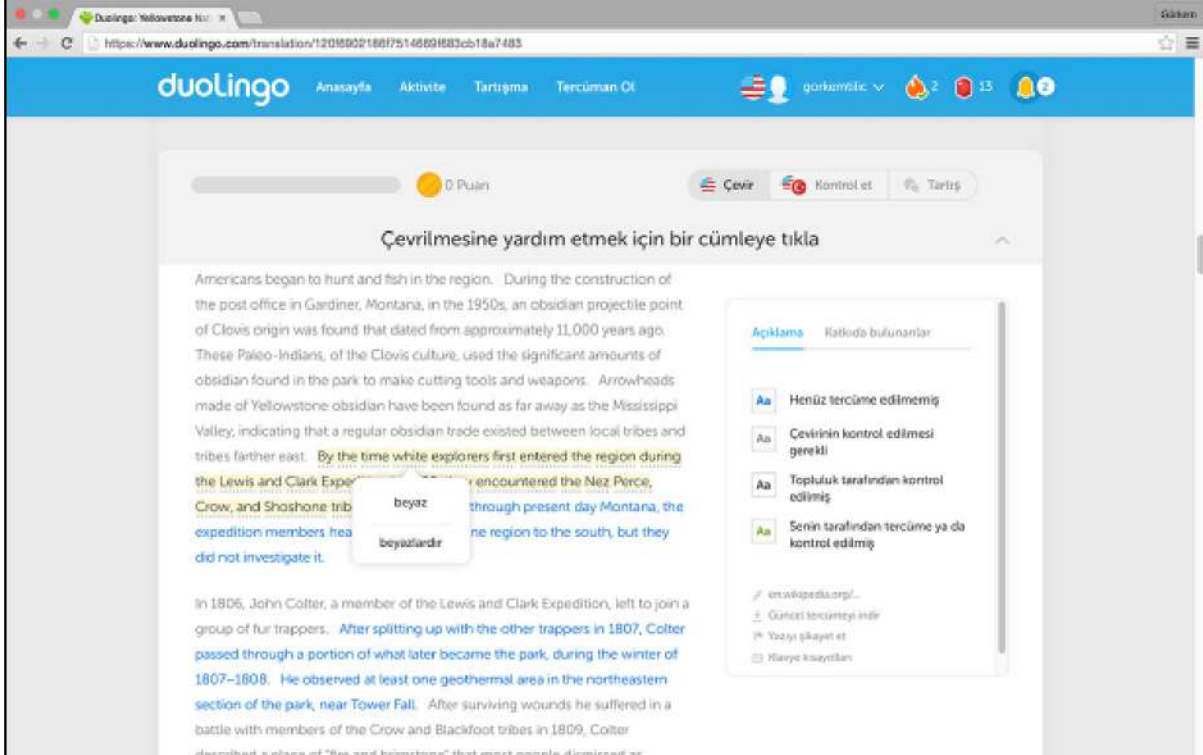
Duolingo: Yellowstone Na

Görkem

https://www.duolingo.com/translation/12f6902186f7514689f683cb18a7483

duolingo Anasayfa Aktivite Tartışma Tercüman Ol

gorkemtilic 2 13 2

0 Puan

Çevir Kontrol et Tartış

Çevrilmesine yardım etmek için bir cümleye tıkla

Americans began to hunt and fish in the region. During the construction of the post office in Gardiner, Montana, in the 1950s, an obsidian projectile point of Clovis origin was found that dated from approximately 11,000 years ago. These Paleo-Indians, of the Clovis culture, used the significant amounts of obsidian found in the park to make cutting tools and weapons. Arrowheads made of Yellowstone obsidian have been found as far away as the Mississippi Valley, indicating that a regular obsidian trade existed between local tribes and tribes farther east. By the time white explorers first entered the region during the Lewis and Clark Expe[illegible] encountered the Nez Perce, Crow, and Shoshone trib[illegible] through present day Montana, the expedition members hea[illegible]ne region to the south, but they did not investigate it.

beyaz

beyazlardır

In 1806, John Colter, a member of the Lewis and Clark Expedition, left to join a group of fur trappers. After splitting up with the other trappers in 1807, Colter passed through a portion of what later became the park, during the winter of 1807–1808. He observed at least one geothermal area in the northeastern section of the park, near Tower Fall. After surviving wounds he suffered in a battle with members of the Crow and Blackfoot tribes in 1809, Colter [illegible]

Açıklama Katkıda bulunanlar

Aa Henüz tercüme edilmemiş

Aa Çevirinin kontrol edilmesi gerekli

Aa Topluluk tarafından kontrol edilmiş

Aa Senin tarafından tercüme ya da kontrol edilmiş

en.wikipedia.org/...

Güncel tercümeyi indir

Yazıyı şikayet et

Klavye kısayolları